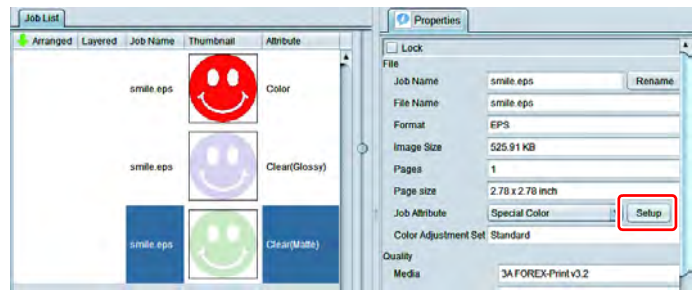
Job List

| Arranged | Layered | Job Name | Thumbnail | Attribute |
|---|---|---|---|---|
| | | smile.eps | | Color |
| | | smile.eps | | Clear(Glossy) |
| | | smile.eps | | Clear(Matte) |

Properties

Lock

File

| | | |
|---|---|---|
| Job Name | smile.eps | Rename |
| File Name | smile.eps | |
| Format | EPS | |
| Image Size | 525.91 KB | |
| Pages | 1 | |
| Page size | 2.78 x 2.78 inch | |
| Job Attribute | Special Color | Setup |
| Color Adjustment Set | Standard | |

Quality

| | |
|---|---|
| Media | 3A FOREX-Print v3.2 |